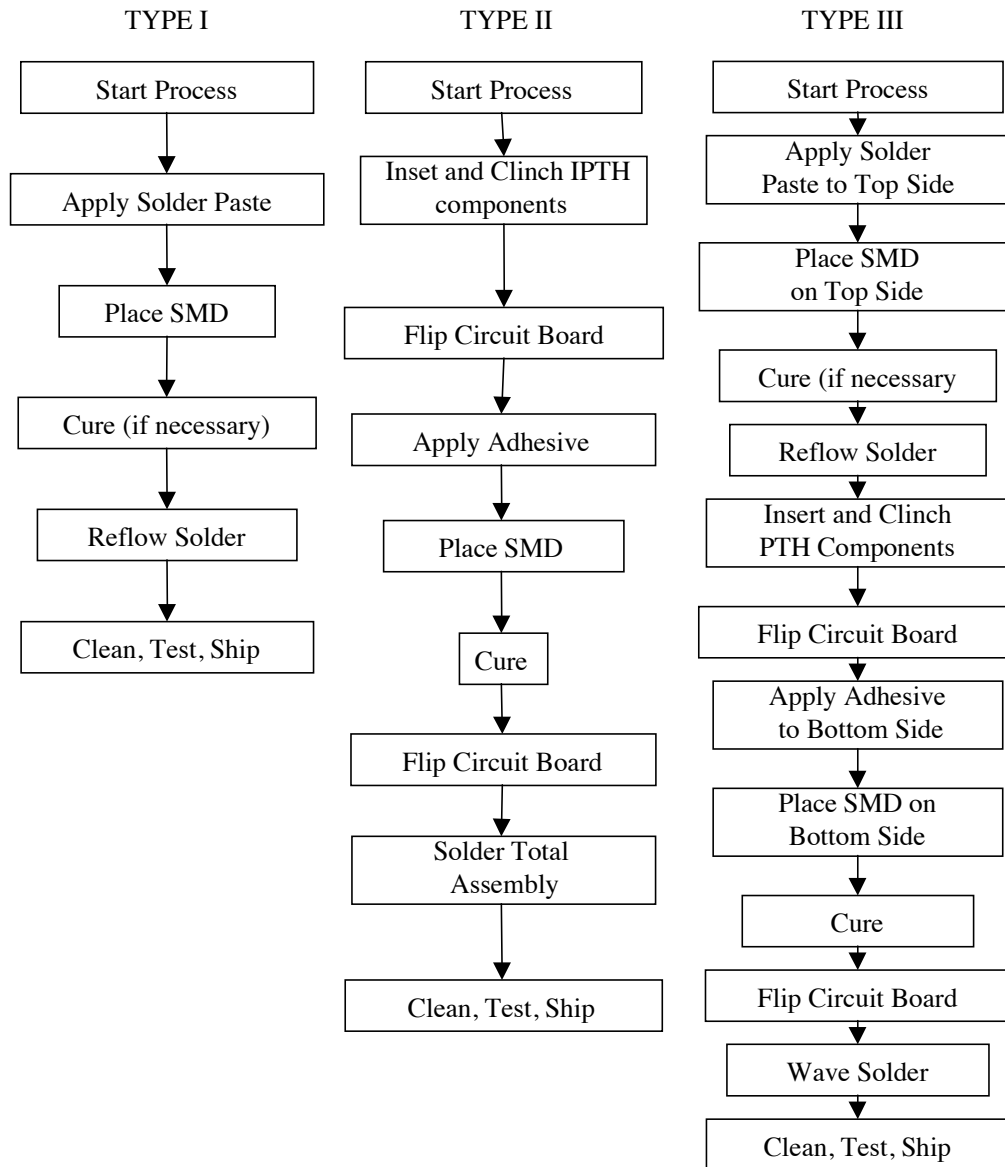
TYPE I

Start Process

Apply Solder Paste

Place SMD

Cure (if necessary)

Reflow Solder

Clean, Test, Ship

TYPE II

Start Process

Inset and Clinch IPTH components

Flip Circuit Board

Apply Adhesive

Place SMD

Cure

Flip Circuit Board

Solder Total Assembly

Clean, Test, Ship

TYPE III

Start Process

Apply Solder Paste to Top Side

Place SMD on Top Side

Cure (if necessary

Reflow Solder

Insert and Clinch PTH Components

Flip Circuit Board

Apply Adhesive to Bottom Side

Place SMD on Bottom Side

Cure

Flip Circuit Board

Wave Solder

Clean, Test, Ship